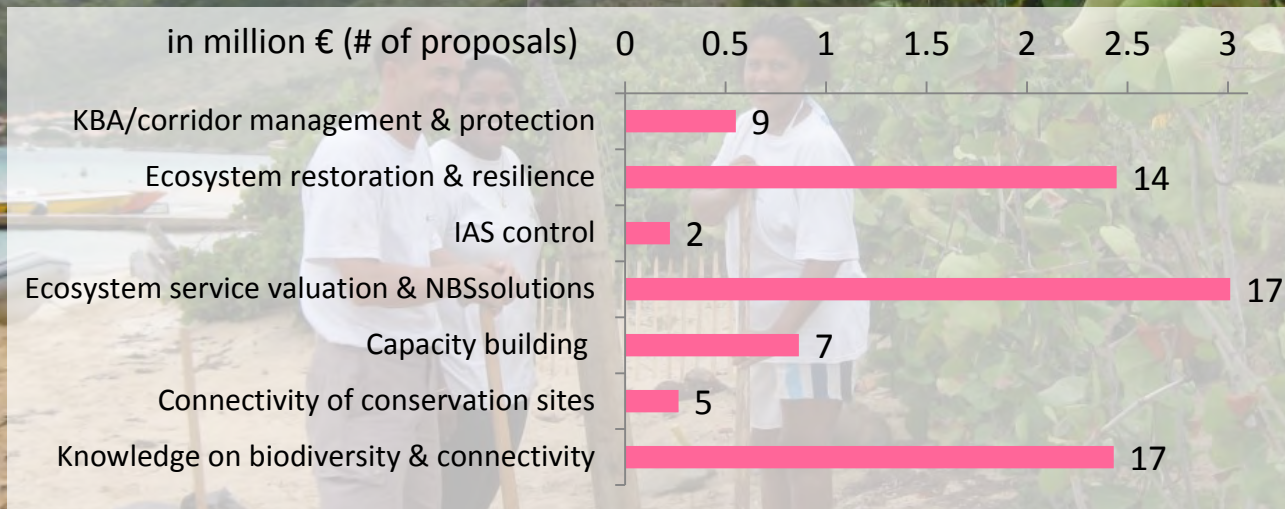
in million € (# of proposals) 0 0.5 1 1.5 2 2.5 3

KBA/corridor management & protection 9

Ecosystem restoration & resilience 14

IAS control 2

Ecosystem service valuation & NBSsolutions 17

Capacity building 7

Connectivity of conservation sites 5

Knowledge on biodiversity & connectivity 17